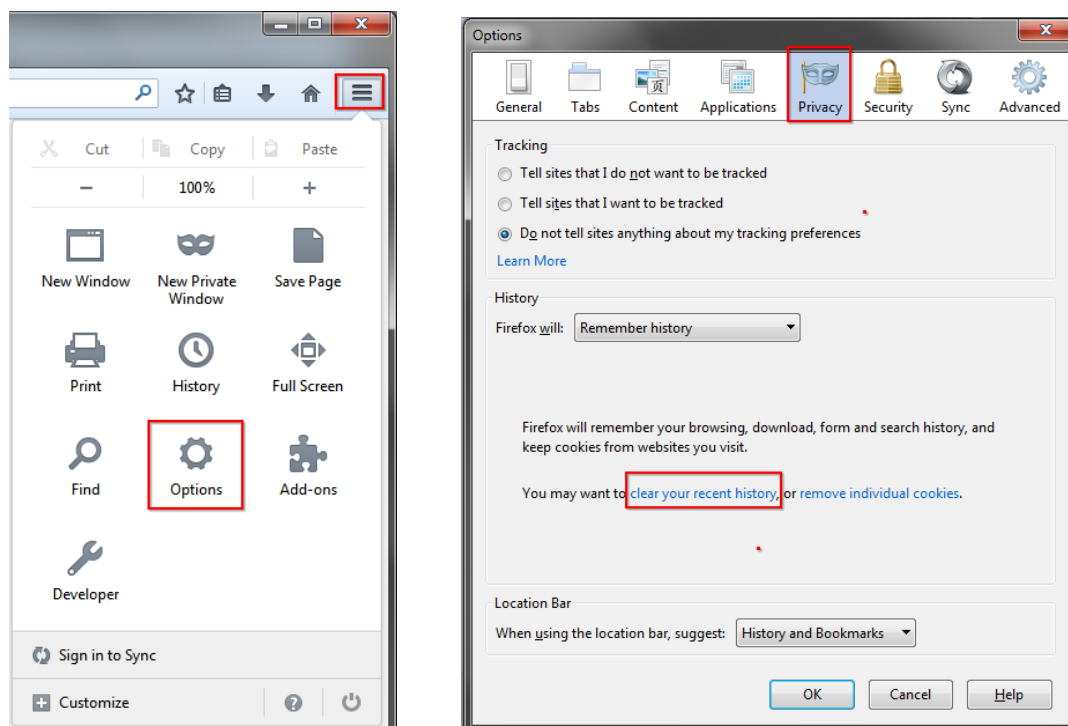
Cut
Copy
Paste
−
100%
+
New Window
New Private Window
Save Page
Print
History
Full Screen
Find
Options
Add-ons
Developer
Sign in to Sync
Customize

Options
General
Tabs
Content
Applications
Privacy
Security
Sync
Advanced

Tracking
Tell sites that I do not want to be tracked
Tell sites that I want to be tracked
Do not tell sites anything about my tracking preferences
Learn More

History
Firefox will: Remember history

Firefox will remember your browsing, download, form and search history, and keep cookies from websites you visit.

You may want to clear your recent history, or remove individual cookies.

Location Bar
When using the location bar, suggest: History and Bookmarks

OK
Cancel
Help